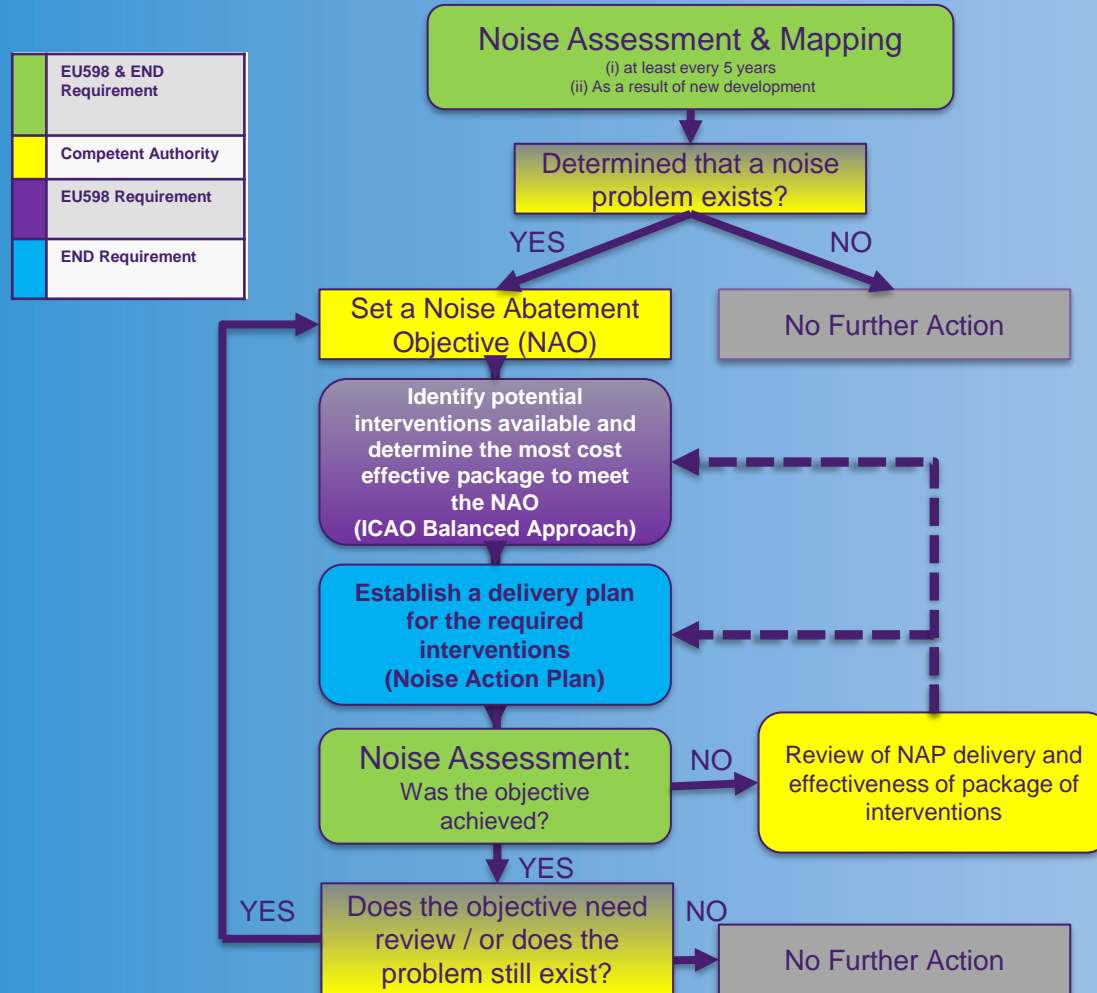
| | |
|---|---|
| | EU598 & END Requirement |
| | Competent Authority |
| | EU598 Requirement |
| | END Requirement |

Noise Assessment & Mapping
(i) at least every 5 years
(ii) As a result of new development

Determined that a noise problem exists?

YES

NO

Set a Noise Abatement Objective (NAO)

No Further Action

Identify potential interventions available and determine the most cost effective package to meet the NAO
(ICAO Balanced Approach)

Establish a delivery plan for the required interventions
(Noise Action Plan)

Noise Assessment:
Was the objective achieved?

NO

Review of NAP delivery and effectiveness of package of interventions

YES

YES

Does the objective need review / or does the problem still exist?

NO

No Further Action